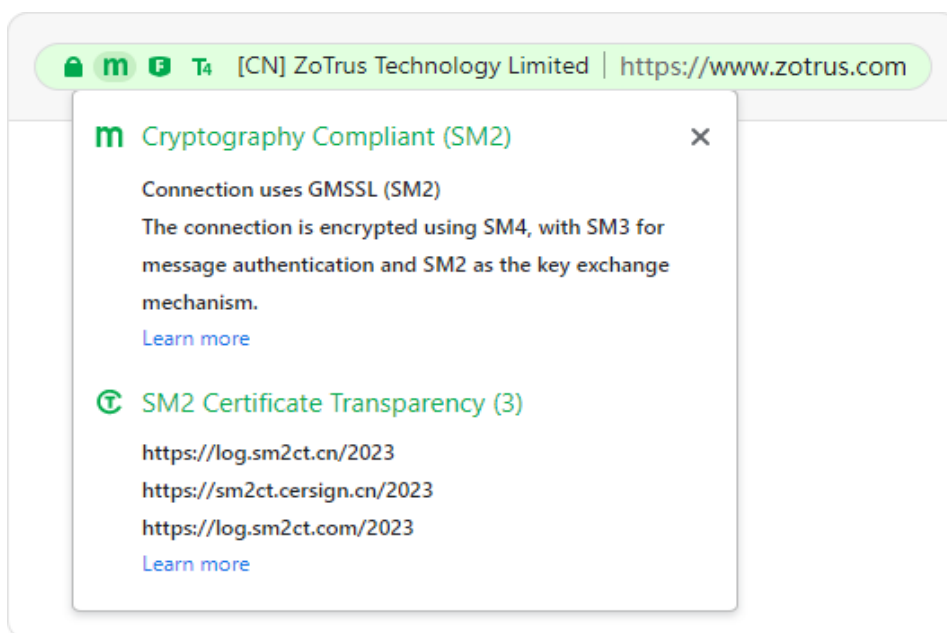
m F T4 [CN] ZoTrus Technology Limited | https://www.zotrus.com

m Cryptography Compliant (SM2) ✕

Connection uses GMSSL (SM2)
The connection is encrypted using SM4, with SM3 for message authentication and SM2 as the key exchange mechanism.
Learn more

SM2 Certificate Transparency (3)

https://log.sm2ct.cn/2023
https://sm2ct.cersign.cn/2023
https://log.sm2ct.com/2023
Learn more